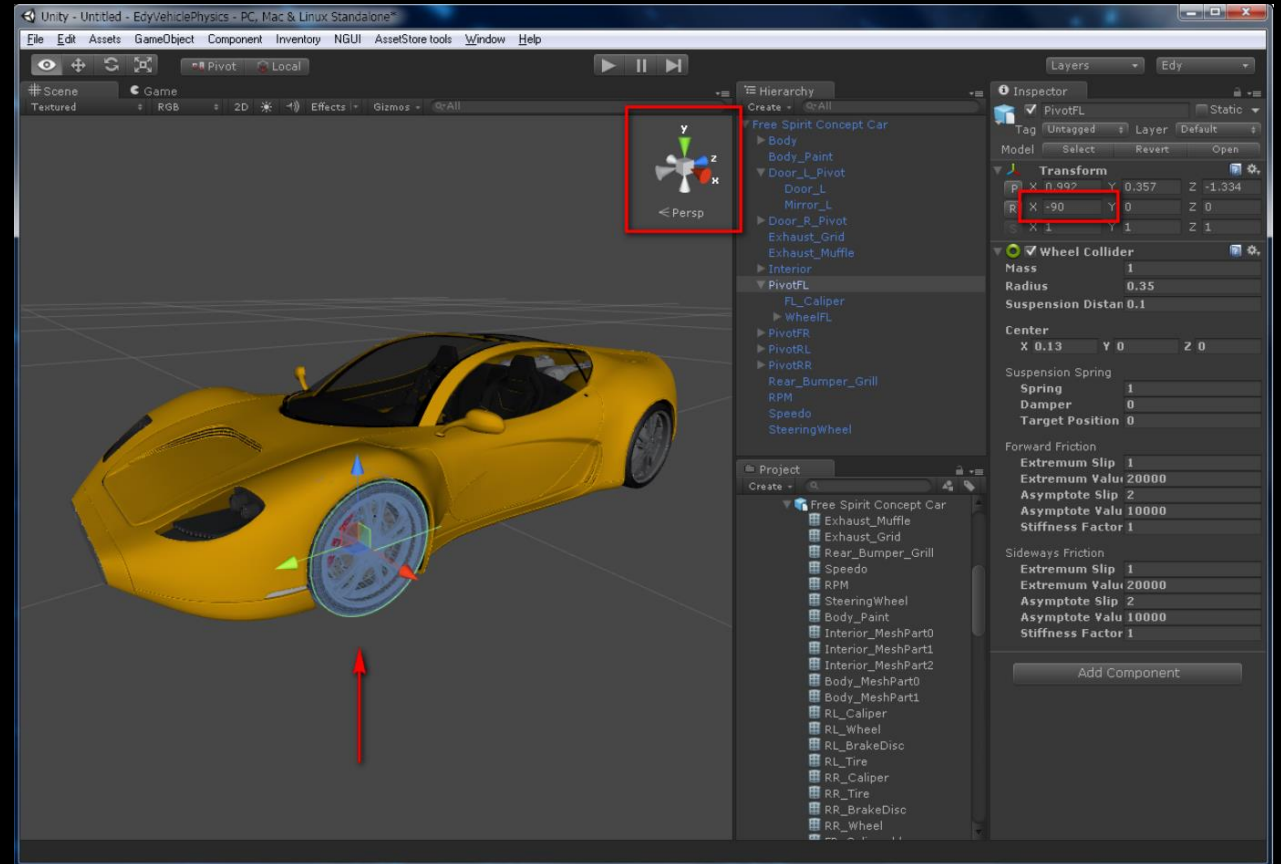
Unity - Untitled - EdyVehiclePhysics - PC, Mac & Linux Standalone*

File Edit Assets GameObject Component Inventory NGUI AssetStore tools Window Help

Pivot Local

Layers Edy

Scene Game
Textured RGB 2D Effects Gizmos All

y
z
x
< Persp

Hierarchy
Create All
Free Spirit Concept Car
Body
Body_Paint
Door_L_Pivot
Door_L
Mirror_L
Door_R_Pivot
Exhaust_Grid
Exhaust_Muffle
Interior
PivotFL
FL_Caliper
WheelFL
PivotFR
PivotRL
PivotRR
Rear_Bumper_Grill
RPM
Speedo
SteeringWheel

Project
Create
Free Spirit Concept Car
Exhaust_Muffle
Exhaust_Grid
Rear_Bumper_Grill
Speedo
RPM
SteeringWheel
Body_Paint
Interior_MeshPart0
Interior_MeshPart1
Interior_MeshPart2
Body_MeshPart0
Body_MeshPart1
RL_Caliper
RL_Wheel
RL_BrakeDisc
RL_Tire
RR_Caliper
RR_Tire
RR_BrakeDisc
RR_Wheel

Inspector
PivotFL
Static
Tag Untagged Layer Default
Model Select Revert Open
Transform
P X 0.992 Y 0.357 Z -1.334
R X -90 Y 0 Z 0
S X 1 Y 1 Z 1
Wheel Collider
Mass 1
Radius 0.35
Suspension Distan 0.1
Center
X 0.13 Y 0 Z 0
Suspension Spring
Spring 1
Damper 0
Target Position 0
Forward Friction
Extremum Slip 1
Extremum Valu 20000
Asymptote Slip 2
Asymptote Valu 10000
Stiffness Factor 1
Sideways Friction
Extremum Slip 1
Extremum Valu 20000
Asymptote Slip 2
Asymptote Valu 10000
Stiffness Factor 1
Add Component